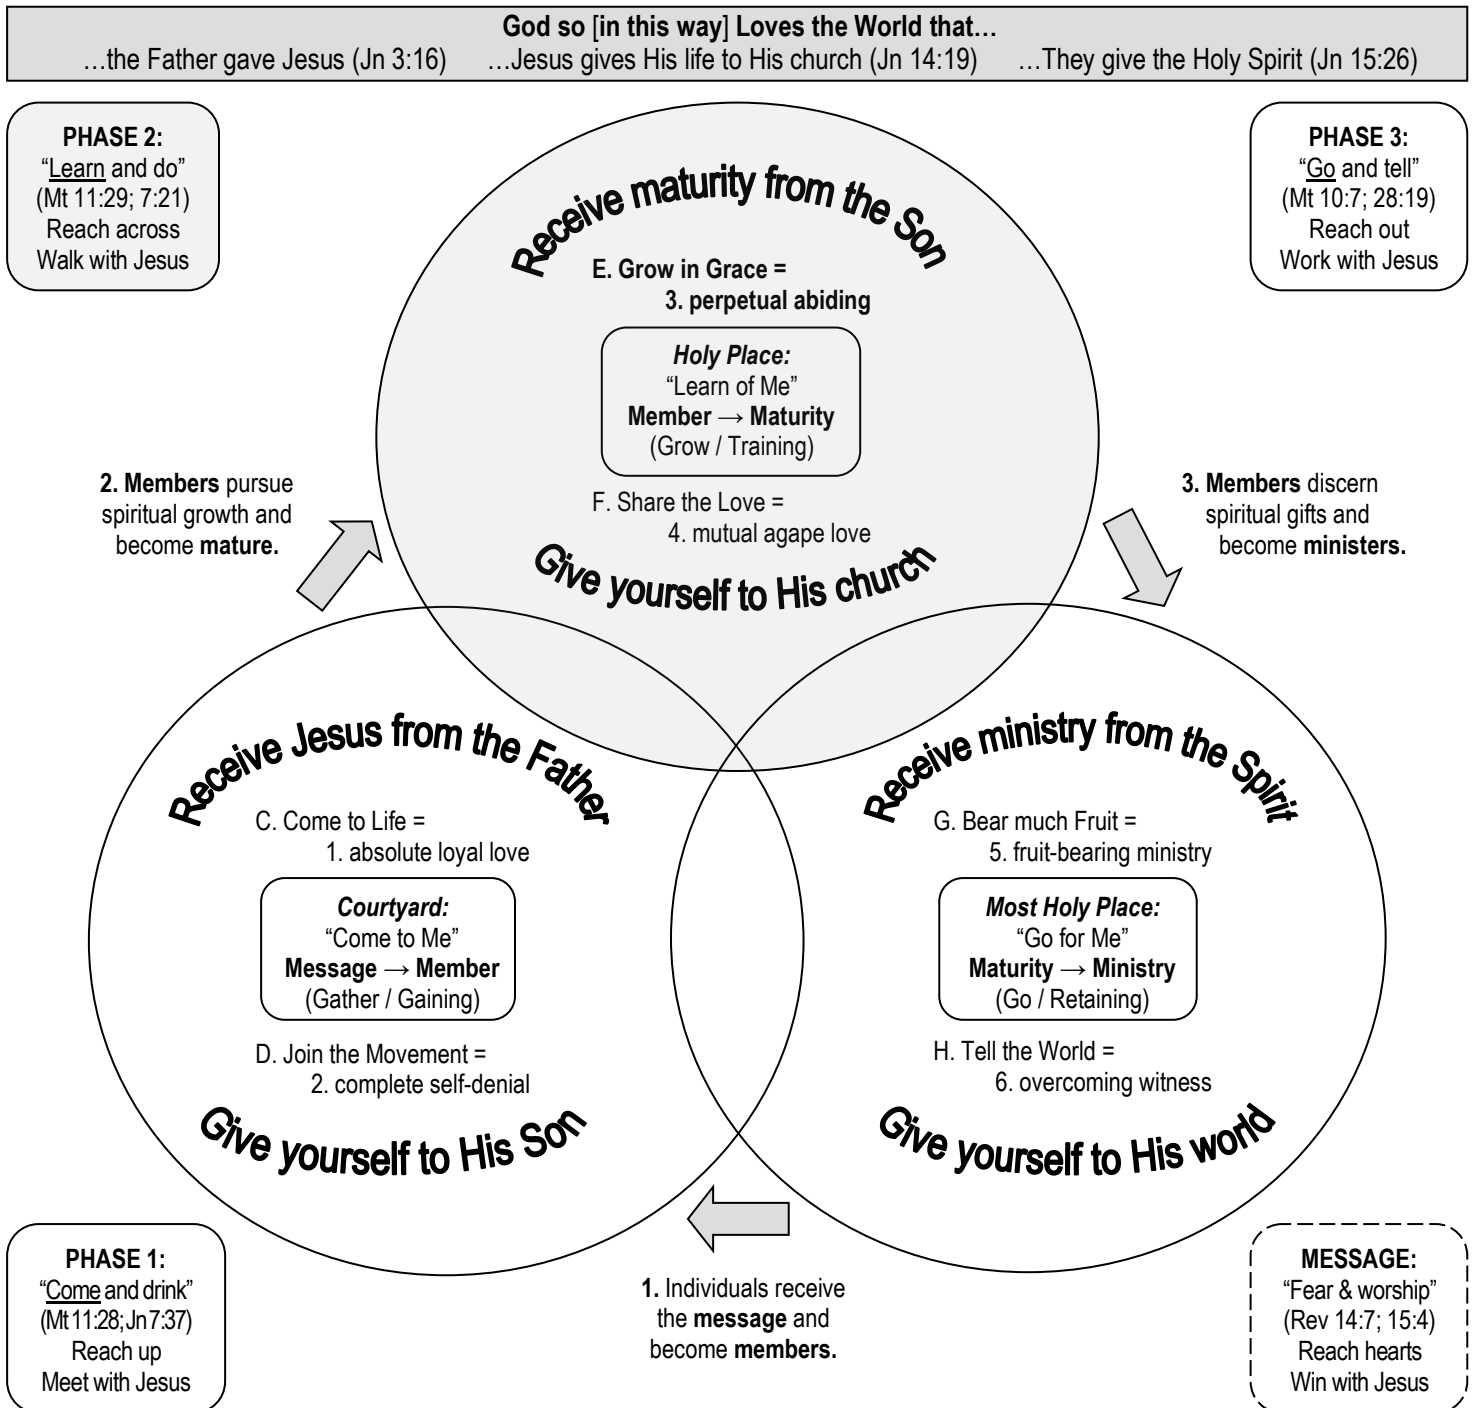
**God so [in this way] Loves the World that…**
…the Father gave Jesus (Jn 3:16) …Jesus gives His life to His church (Jn 14:19) …They give the Holy Spirit (Jn 15:26)

**PHASE 2:**
"Learn and do"
(Mt 11:29; 7:21)
Reach across
Walk with Jesus

**PHASE 3:**
"Go and tell"
(Mt 10:7; 28:19)
Reach out
Work with Jesus

Receive maturity from the Son

**E. Grow in Grace =**
**3. perpetual abiding**

*Holy Place:*
"Learn of Me"
**Member → Maturity**
(Grow / Training)

F. Share the Love =
4. mutual agape love

Give yourself to His church

**2. Members** pursue spiritual growth and become **mature.**

**3. Members** discern spiritual gifts and become **ministers.**

Receive Jesus from the Father

C. Come to Life =
1. absolute loyal love

*Courtyard:*
"Come to Me"
**Message → Member**
(Gather / Gaining)

D. Join the Movement =
2. complete self-denial

Give yourself to His Son

Receive ministry from the Spirit

G. Bear much Fruit =
5. fruit-bearing ministry

*Most Holy Place:*
"Go for Me"
**Maturity → Ministry**
(Go / Retaining)

H. Tell the World =
6. overcoming witness

Give yourself to His world

**PHASE 1:**
"Come and drink"
(Mt 11:28; Jn 7:37)
Reach up
Meet with Jesus

**1.** Individuals receive the **message** and become **members.**

**MESSAGE:**
"Fear & worship"
(Rev 14:7; 15:4)
Reach hearts
Win with Jesus